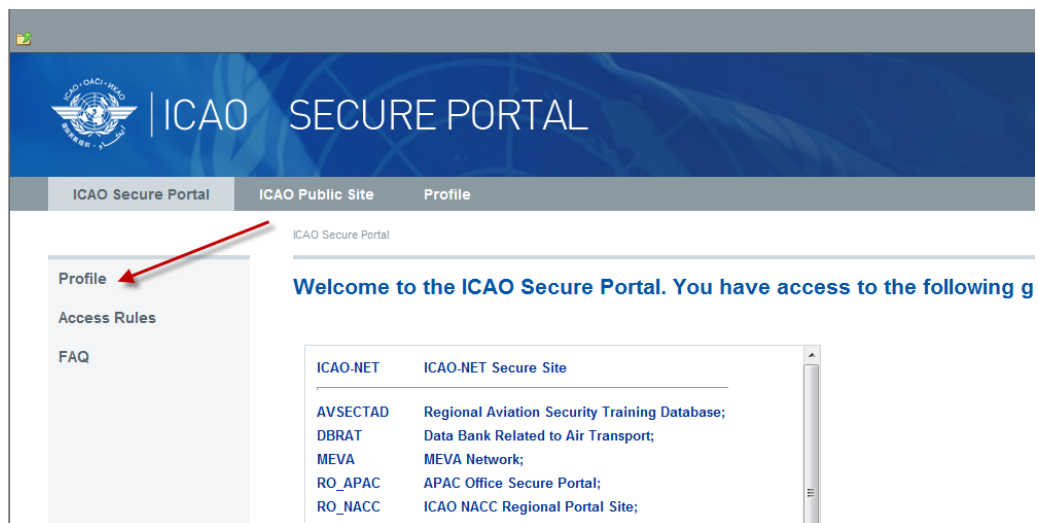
ICAO · OACI · ИКАО

ICAO SECURE PORTAL

ICAO Secure Portal | ICAO Public Site | Profile

ICAO Secure Portal

Profile

Access Rules

FAQ

Welcome to the ICAO Secure Portal. You have access to the following g

| | |
|---|---|
| ICAO-NET | ICAO-NET Secure Site |
| AVSECTAD | Regional Aviation Security Training Database; |
| DBRAT | Data Bank Related to Air Transport; |
| MEVA | MEVA Network; |
| RO_APAC | APAC Office Secure Portal; |
| RO_NACC | ICAO NACC Regional Portal Site; |